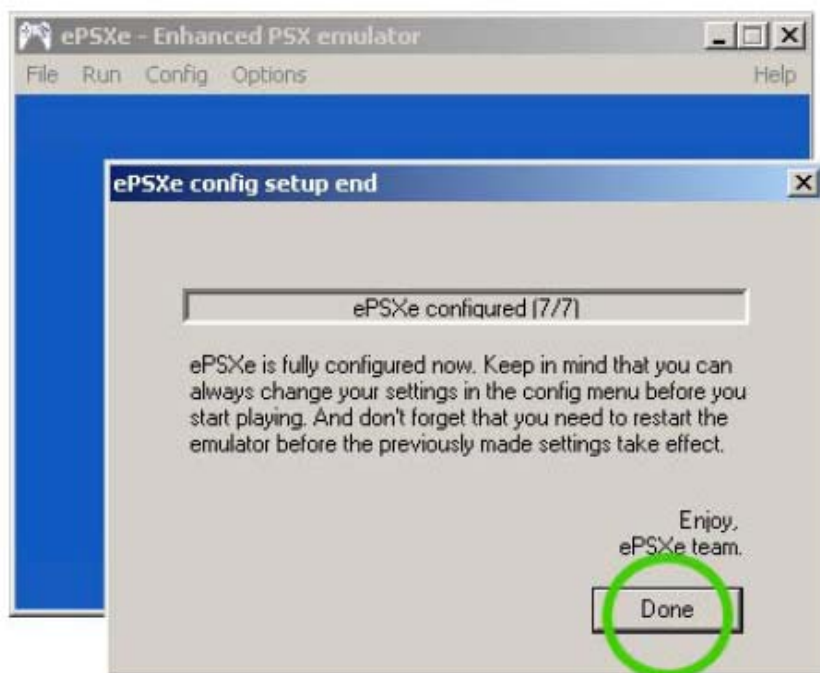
ePSXe - Enhanced PSX emulator
File Run Config Options Help

ePSXe config setup end

ePSXe configured (7/7)

ePSXe is fully configured now. Keep in mind that you can always change your settings in the config menu before you start playing. And don't forget that you need to restart the emulator before the previously made settings take effect.

Enjoy,
ePSXe team.

Done